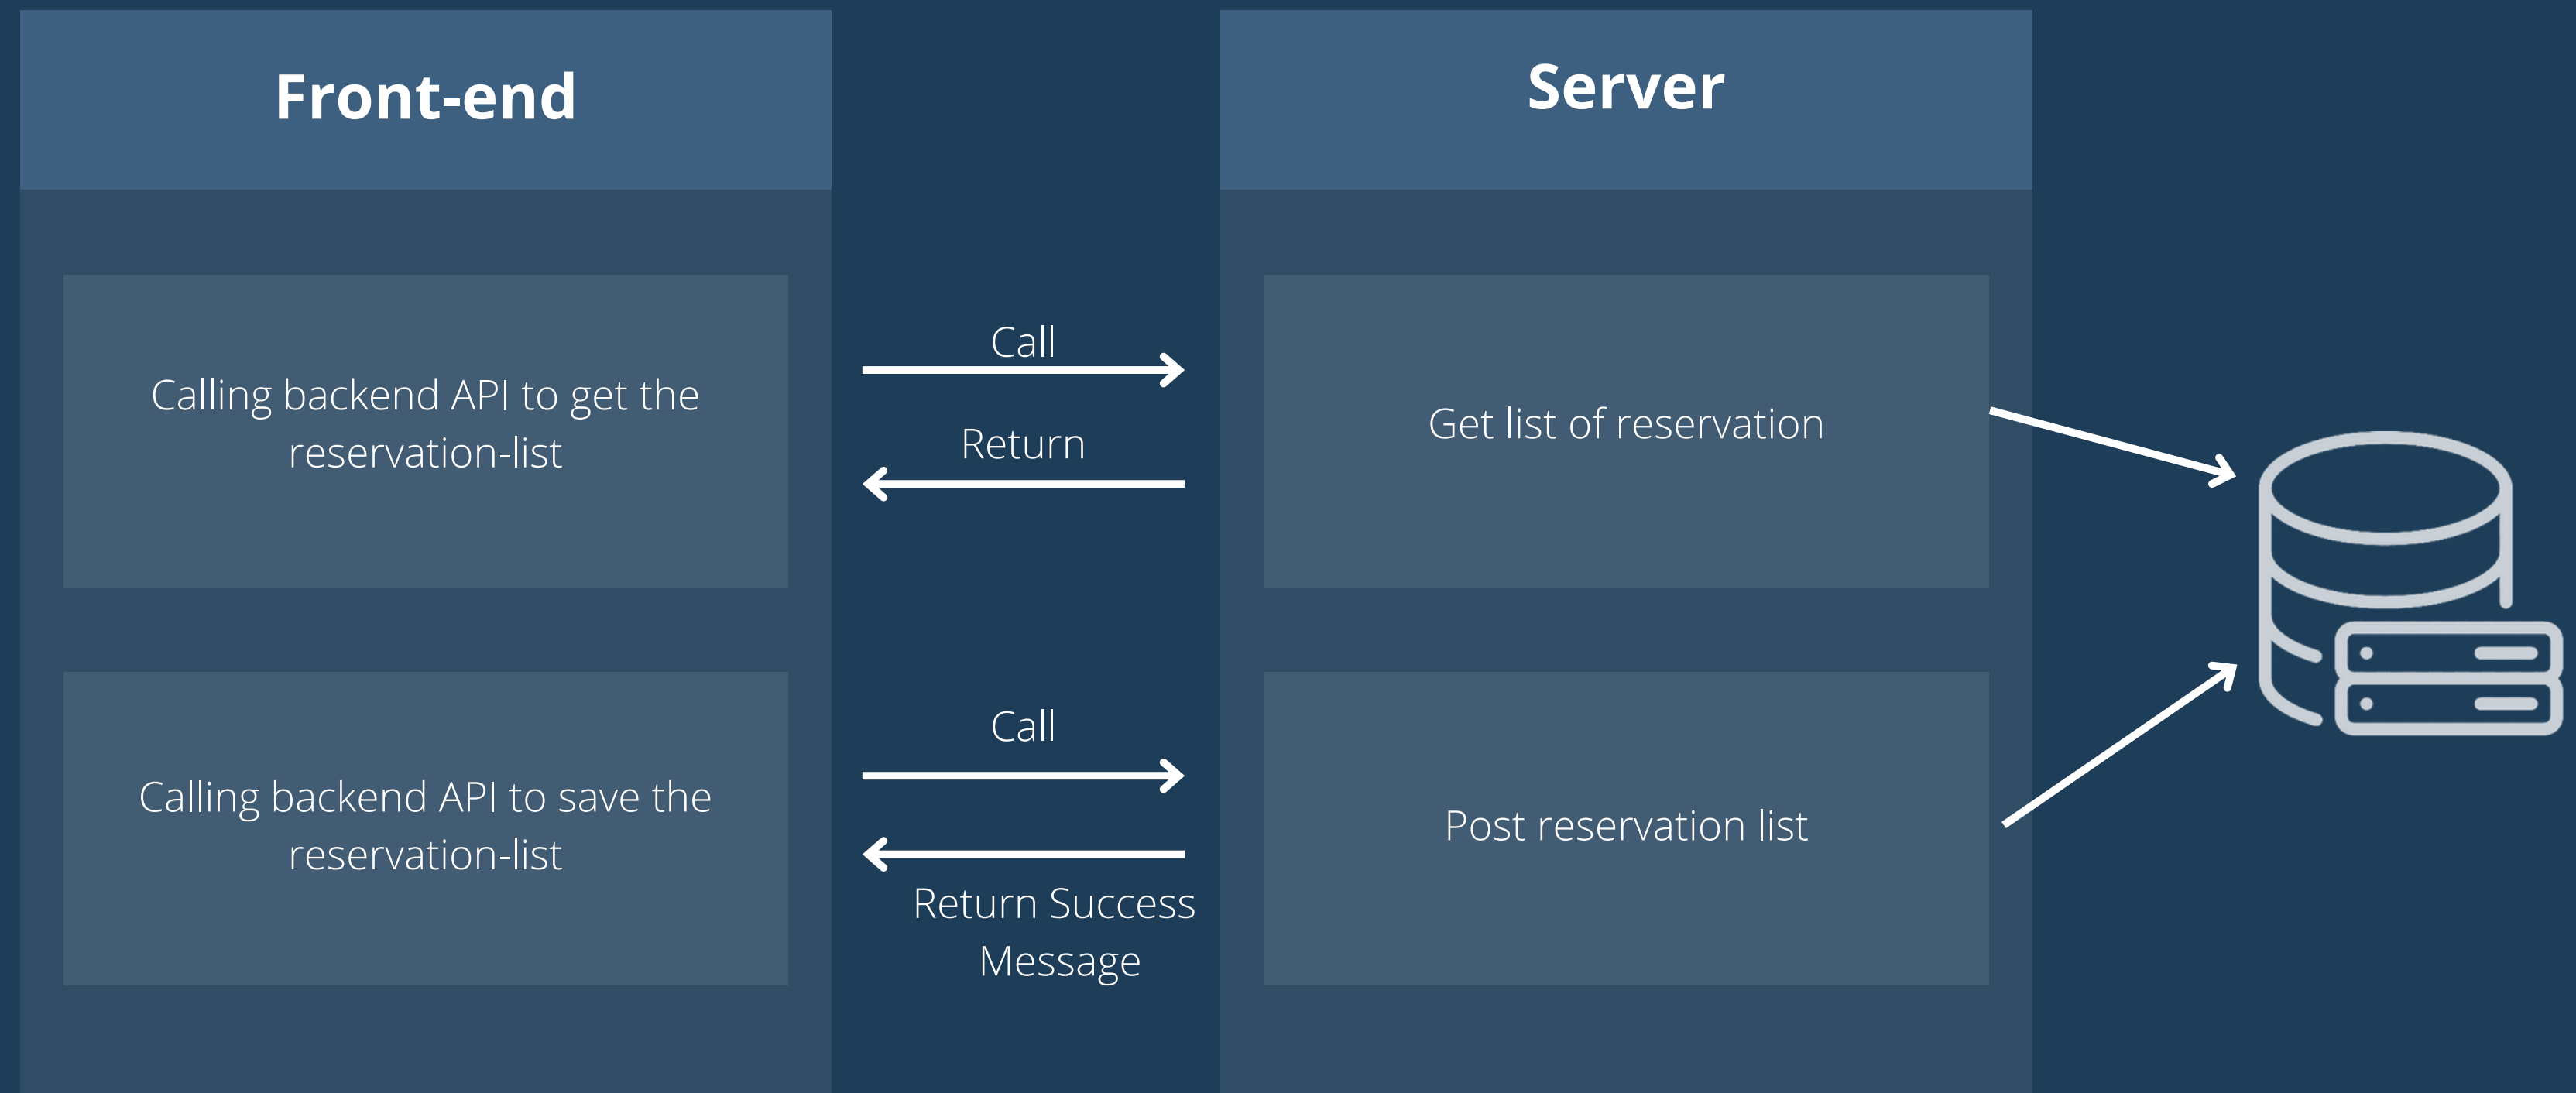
Front-end

Server

Calling backend API to get the reservation-list

Call

Return

Get list of reservation

Calling backend API to save the reservation-list

Call

Return Success Message

Post reservation list